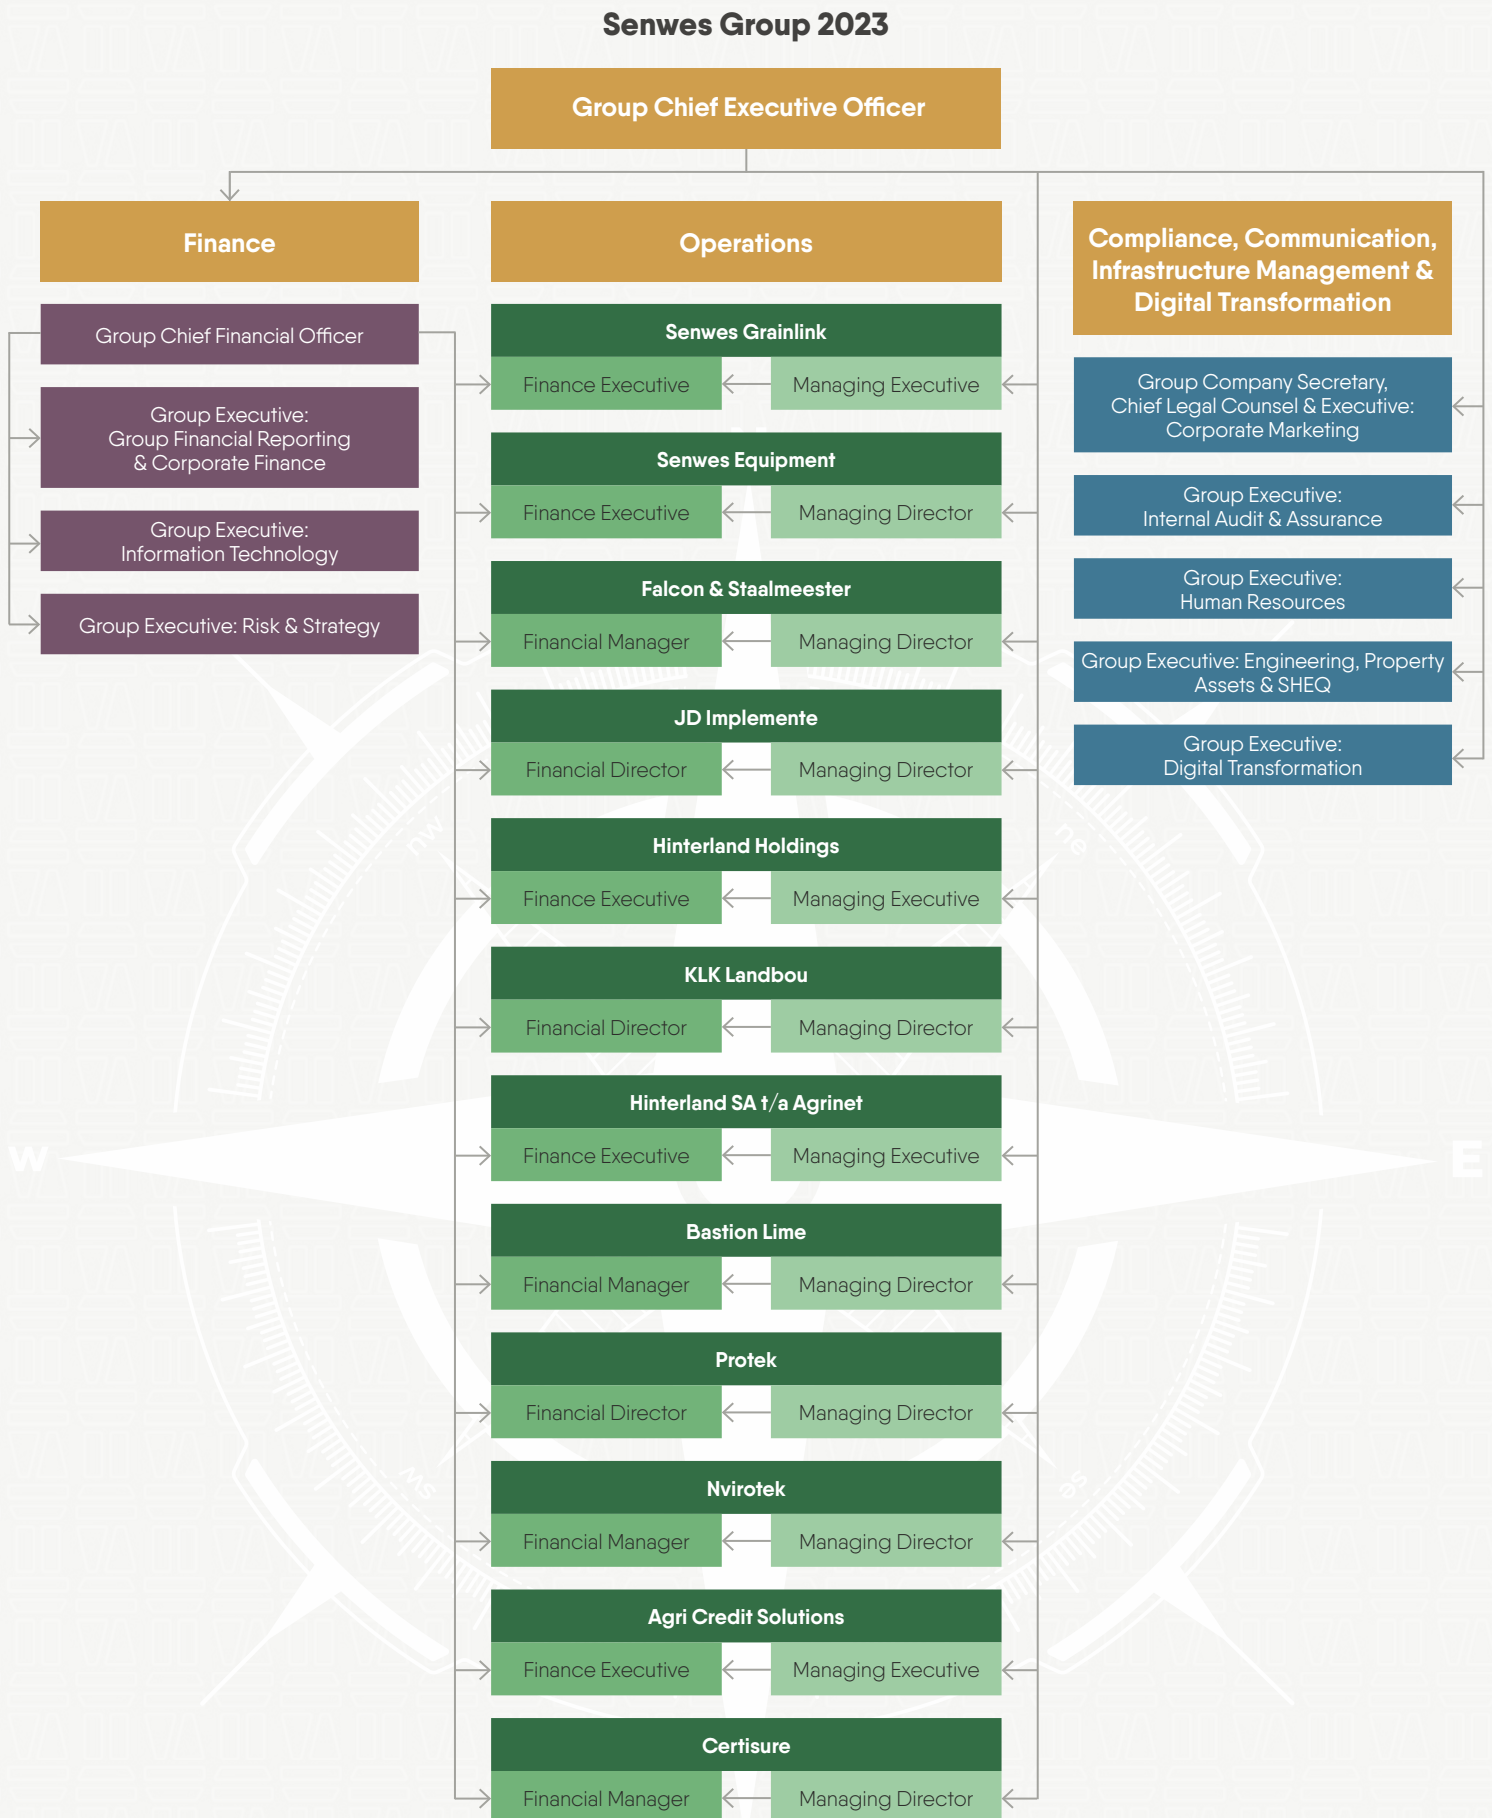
Senwes Group 2023

Group Chief Executive Officer

Finance

Group Chief Financial Officer

Group Executive: Group Financial Reporting & Corporate Finance

Group Executive: Information Technology

Group Executive: Risk & Strategy

Operations

Senwes Grainlink

Finance Executive

Managing Executive

Senwes Equipment

Finance Executive

Managing Director

Falcon & Staalmeester

Financial Manager

Managing Director

JD Implemente

Financial Director

Managing Director

Hinterland Holdings

Finance Executive

Managing Executive

KLK Landbou

Financial Director

Managing Director

Hinterland SA t/a Agrinet

Finance Executive

Managing Executive

Bastion Lime

Financial Manager

Managing Director

Protek

Financial Director

Managing Director

Nvirotek

Financial Manager

Managing Director

Agri Credit Solutions

Finance Executive

Managing Executive

Certisure

Financial Manager

Managing Director

Compliance, Communication, Infrastructure Management & Digital Transformation

Group Company Secretary, Chief Legal Counsel & Executive: Corporate Marketing

Group Executive: Internal Audit & Assurance

Group Executive: Human Resources

Group Executive: Engineering, Property Assets & SHEQ

Group Executive: Digital Transformation

W

E